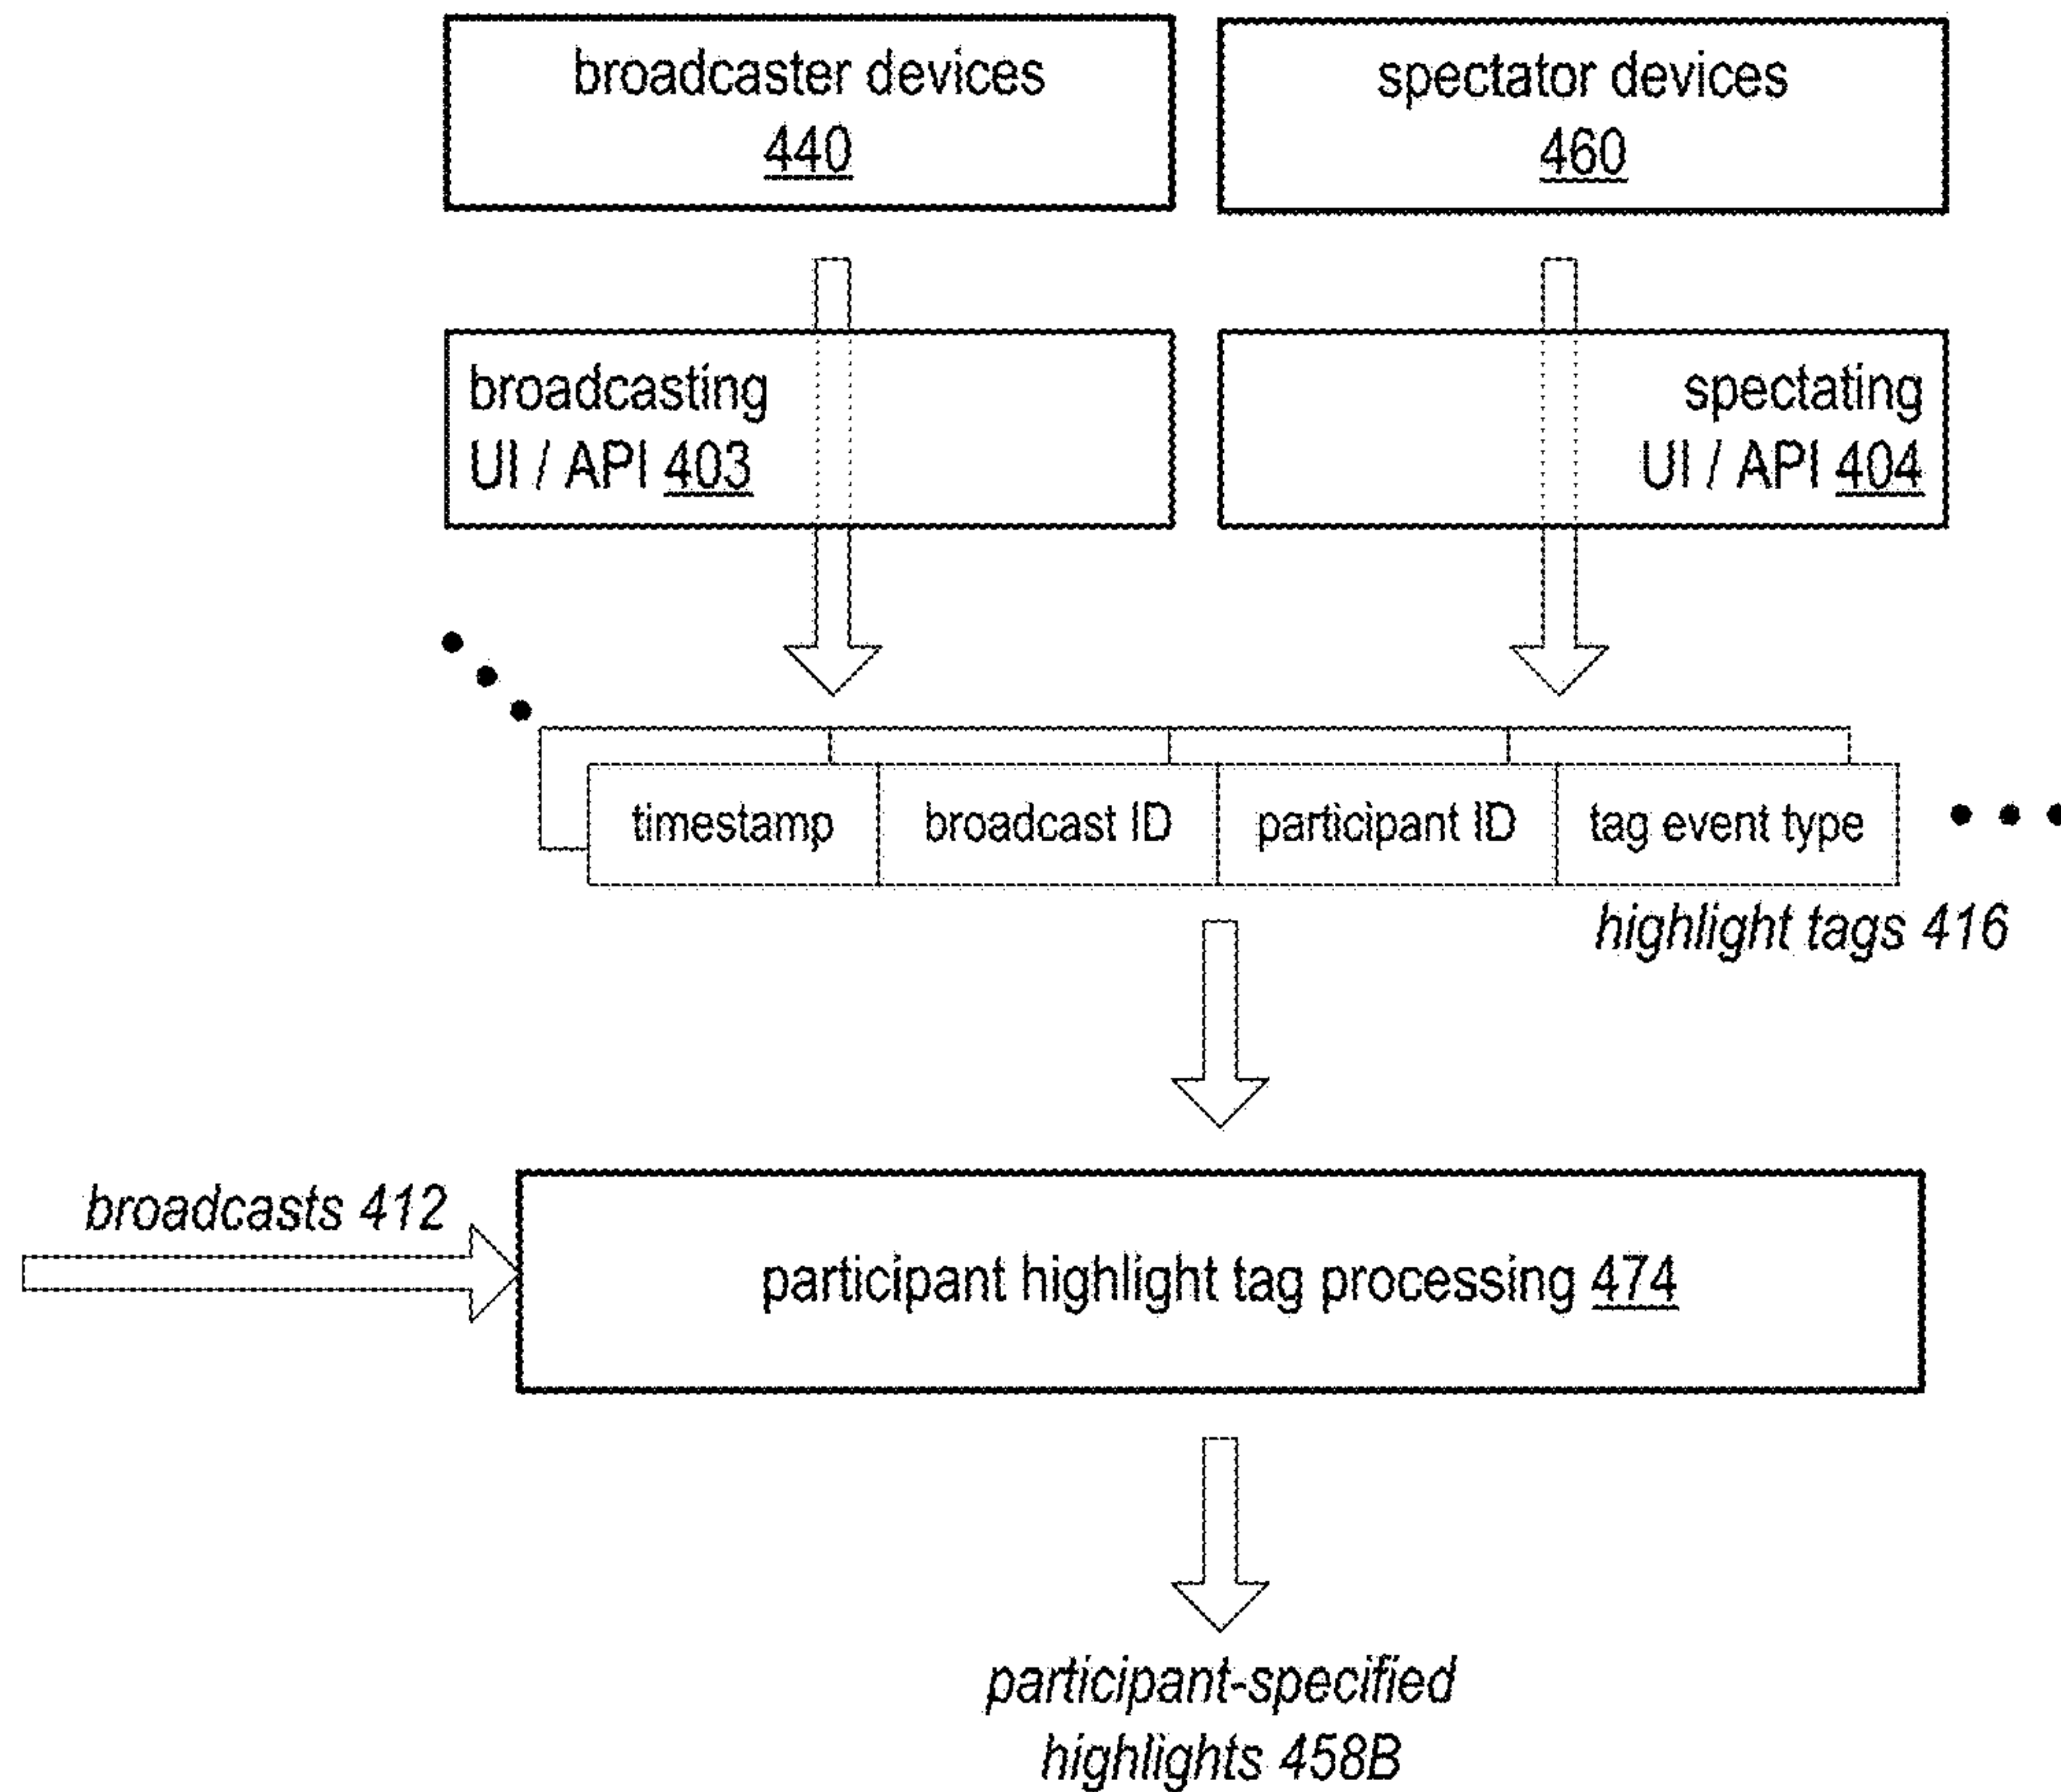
broadcaster devices
440

spectator devices
460

broadcasting
UI / API 403

spectating
UI / API 404

| timestamp | broadcast ID | participant ID | tag event type |
|---|---|---|---|

highlight tags 416

broadcasts 412

participant highlight tag processing 474

participant-specified highlights 458B